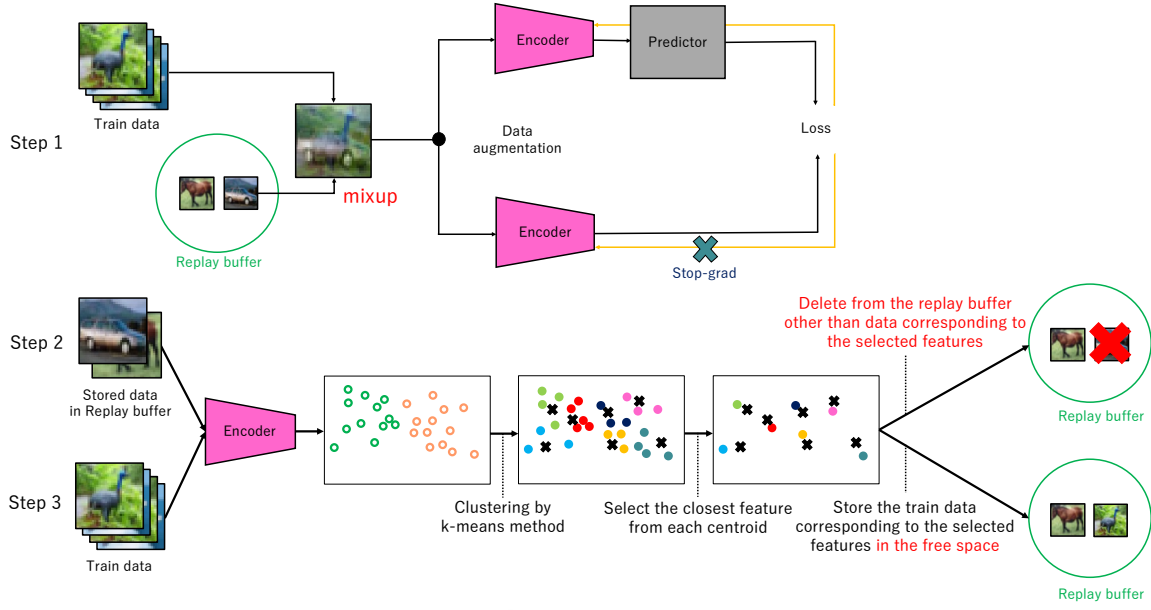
Step 1

Train data

Replay buffer

mixup

Encoder

Predictor

Data augmentation

Loss

Encoder

Stop-grad

Step 2

Stored data in Replay buffer

Encoder

Step 3

Train data

Clustering by k-means method

Select the closest feature from each centroid

Store the train data corresponding to the selected features in the free space

Delete from the replay buffer other than data corresponding to the selected features

Replay buffer

Replay buffer